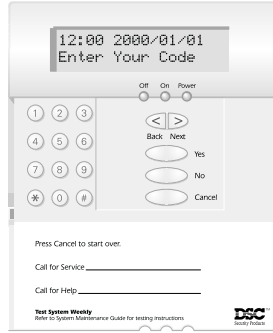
12:00 2000/01/01
Enter Your Code

Off On Power

1 2 3
4 5 6
7 8 9
* 0 #

< >
Back Next
Yes
No
Cancel

Press Cancel to start over.

Call for Service

Call for Help

Test System Weekly
Refer to System Maintenance Guide for testing instructions

DSC
Security Products